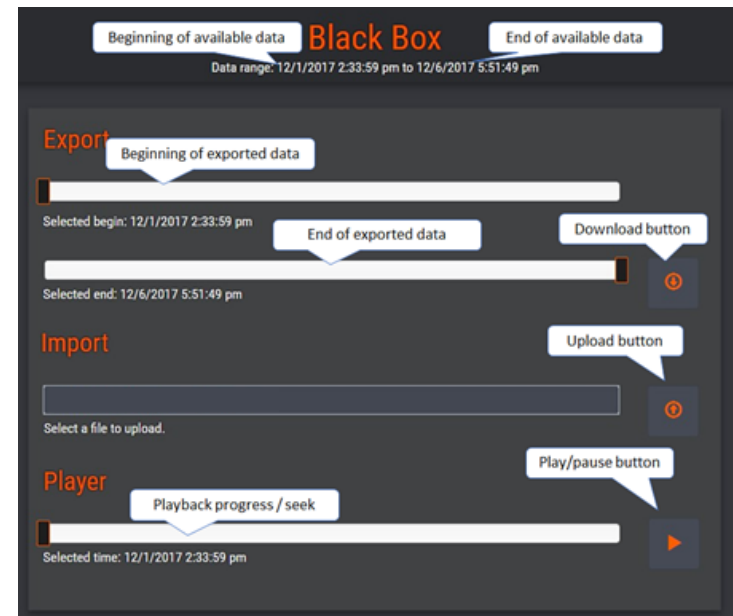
Beginning of available data
Black Box
End of available data
Data range: 12/1/2017 2:33:59 pm to 12/6/2017 5:51:49 pm

Export
Beginning of exported data
Selected begin: 12/1/2017 2:33:59 pm
End of exported data
Download button
Selected end: 12/6/2017 5:51:49 pm

Import
Upload button
Select a file to upload.

Player
Play/pause button
Playback progress / seek
Selected time: 12/1/2017 2:33:59 pm